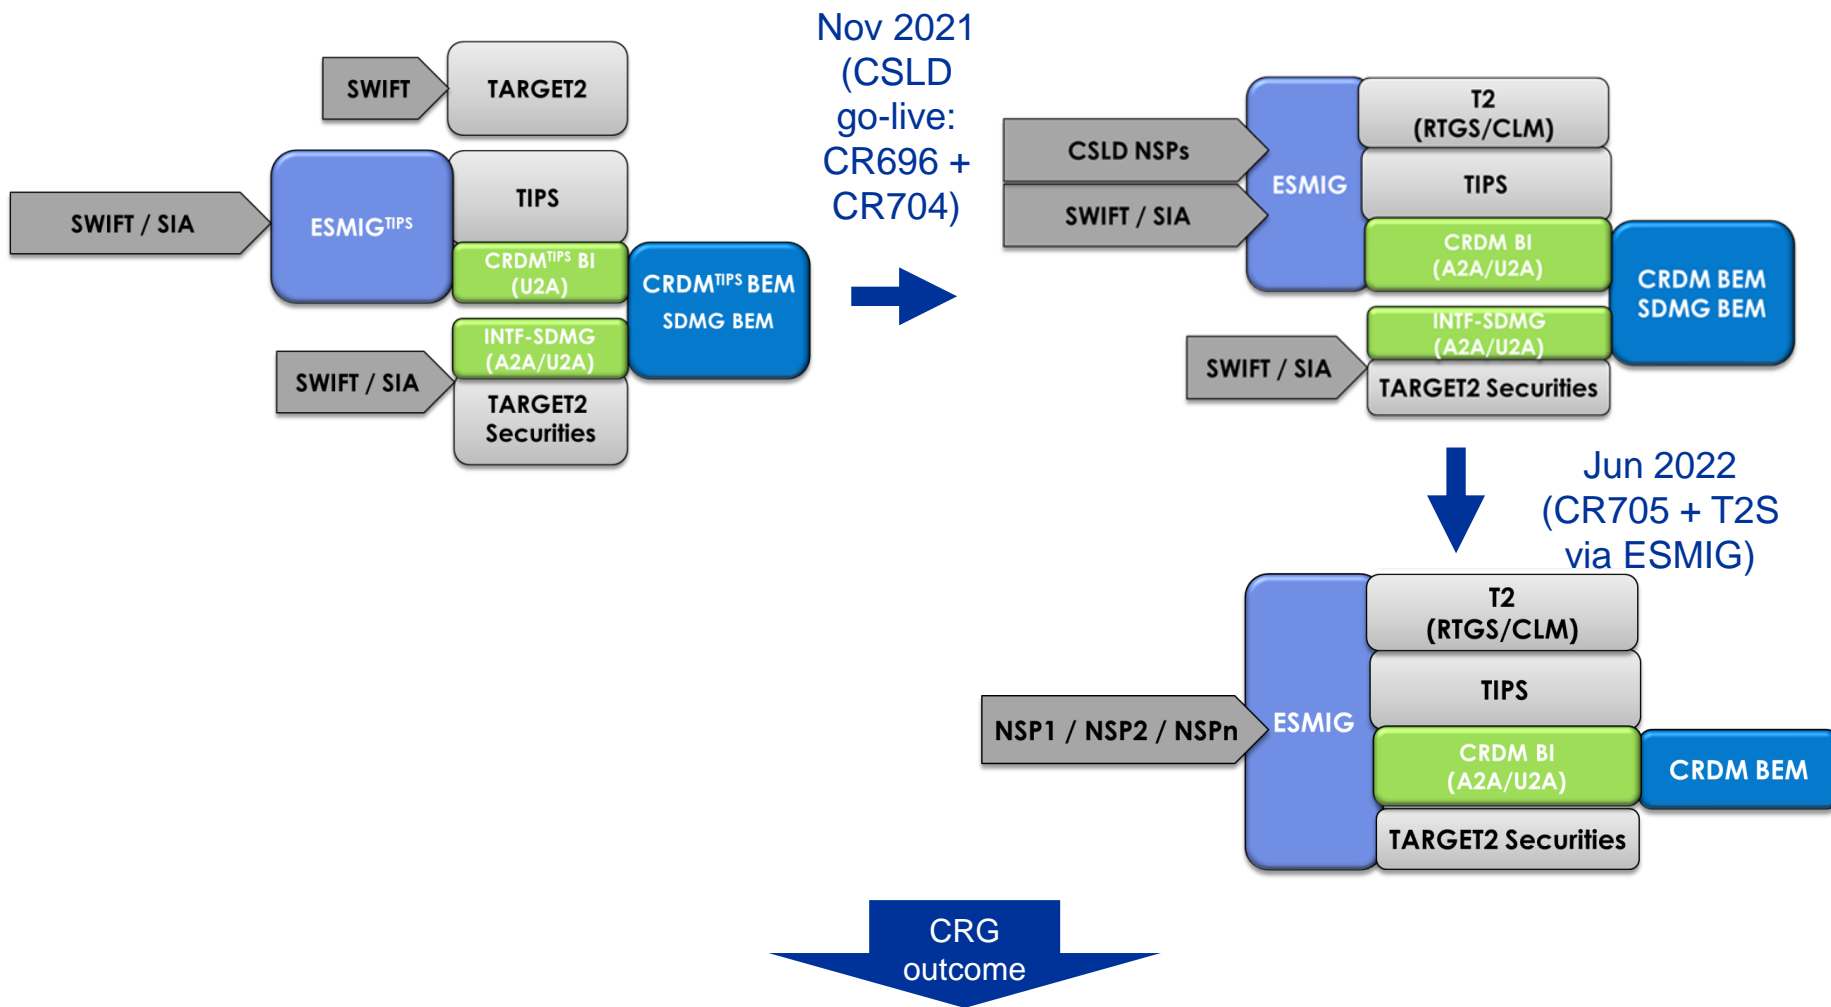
SWIFT

TARGET2

SWIFT / SIA

ESMIG$^{TIPS}$

TIPS

CRDM$^{TIPS}$ BI (U2A)

CRDM$^{TIPS}$ BEM
SDMG BEM

INTF-SDMG (A2A/U2A)

SWIFT / SIA

TARGET2 Securities

Nov 2021 (CSLD go-live: CR696 + CR704)

CSLD NSPs

SWIFT / SIA

ESMIG

T2 (RTGS/CLM)

TIPS

CRDM BI (A2A/U2A)

CRDM BEM
SDMG BEM

INTF-SDMG (A2A/U2A)

SWIFT / SIA

TARGET2 Securities

Jun 2022 (CR705 + T2S via ESMIG)

T2 (RTGS/CLM)

TIPS

NSP1 / NSP2 / NSPn

ESMIG

CRDM BI (A2A/U2A)

CRDM BEM

TARGET2 Securities

CRG outcome